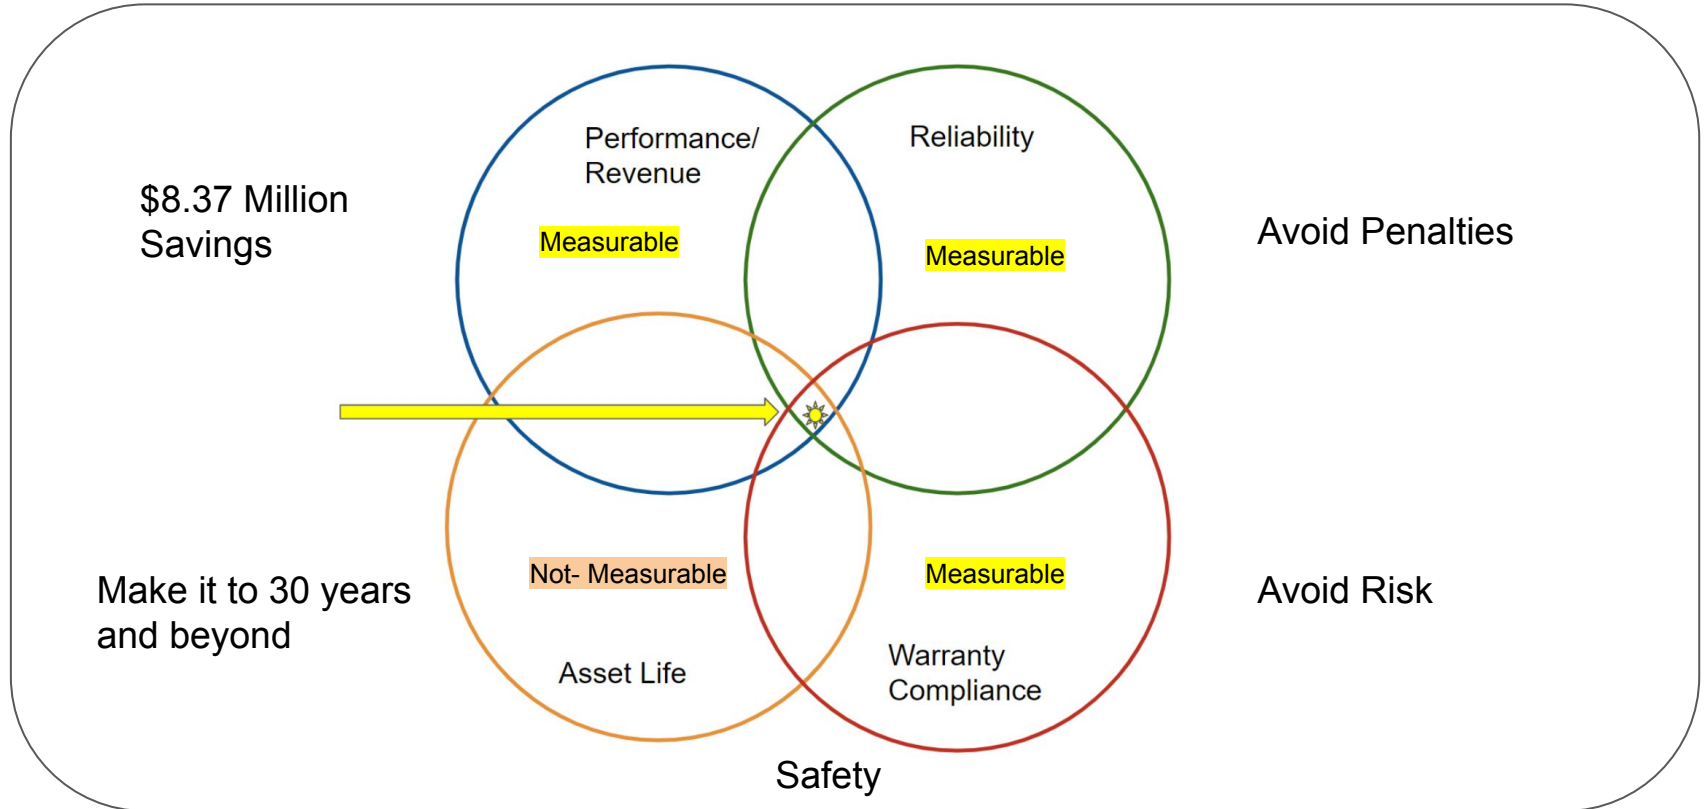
$8.37 Million Savings

Performance/ Revenue

Measurable

Reliability

Measurable

Avoid Penalties

Make it to 30 years and beyond

Not- Measurable

Asset Life

Measurable

Warranty Compliance

Avoid Risk

Safety